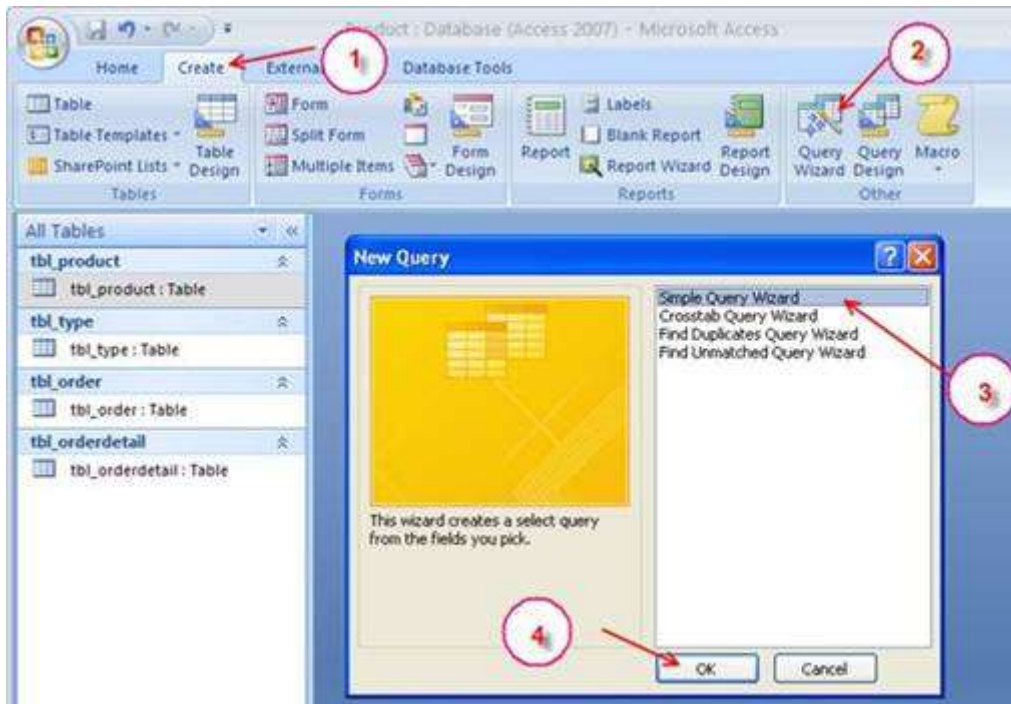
Product : Database (Access 2007) - Microsoft Access

Home Create Externa 1 Database Tools 2

Table
Table Templates
SharePoint Lists
Table Design
Tables

Form
Split Form
Multiple Items
Form Design
Forms

Report
Labels
Blank Report
Report Wizard
Report Design
Reports

Query Wizard
Query Design
Macro
Other

All Tables
tbl_product
tbl_product : Table
tbl_type
tbl_type : Table
tbl_order
tbl_order : Table
tbl_orderdetail
tbl_orderdetail : Table

New Query

Simple Query Wizard
Crosstab Query Wizard
Find Duplicates Query Wizard
Find Unmatched Query Wizard

3

This wizard creates a select query from the fields you pick.

4

OK Cancel